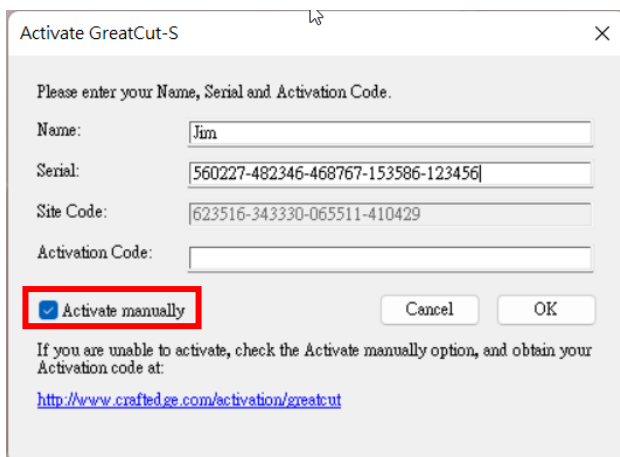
Activate GreatCut-S

×

Please enter your Name, Serial and Activation Code.

Name: Jim

Serial: 560227-482346-468767-153586-123456

Site Code: 623516-343330-065511-410429

Activation Code:

Activate manually

Cancel

OK

If you are unable to activate, check the Activate manually option, and obtain your Activation code at:

http://www.craftedge.com/activation/greatcut